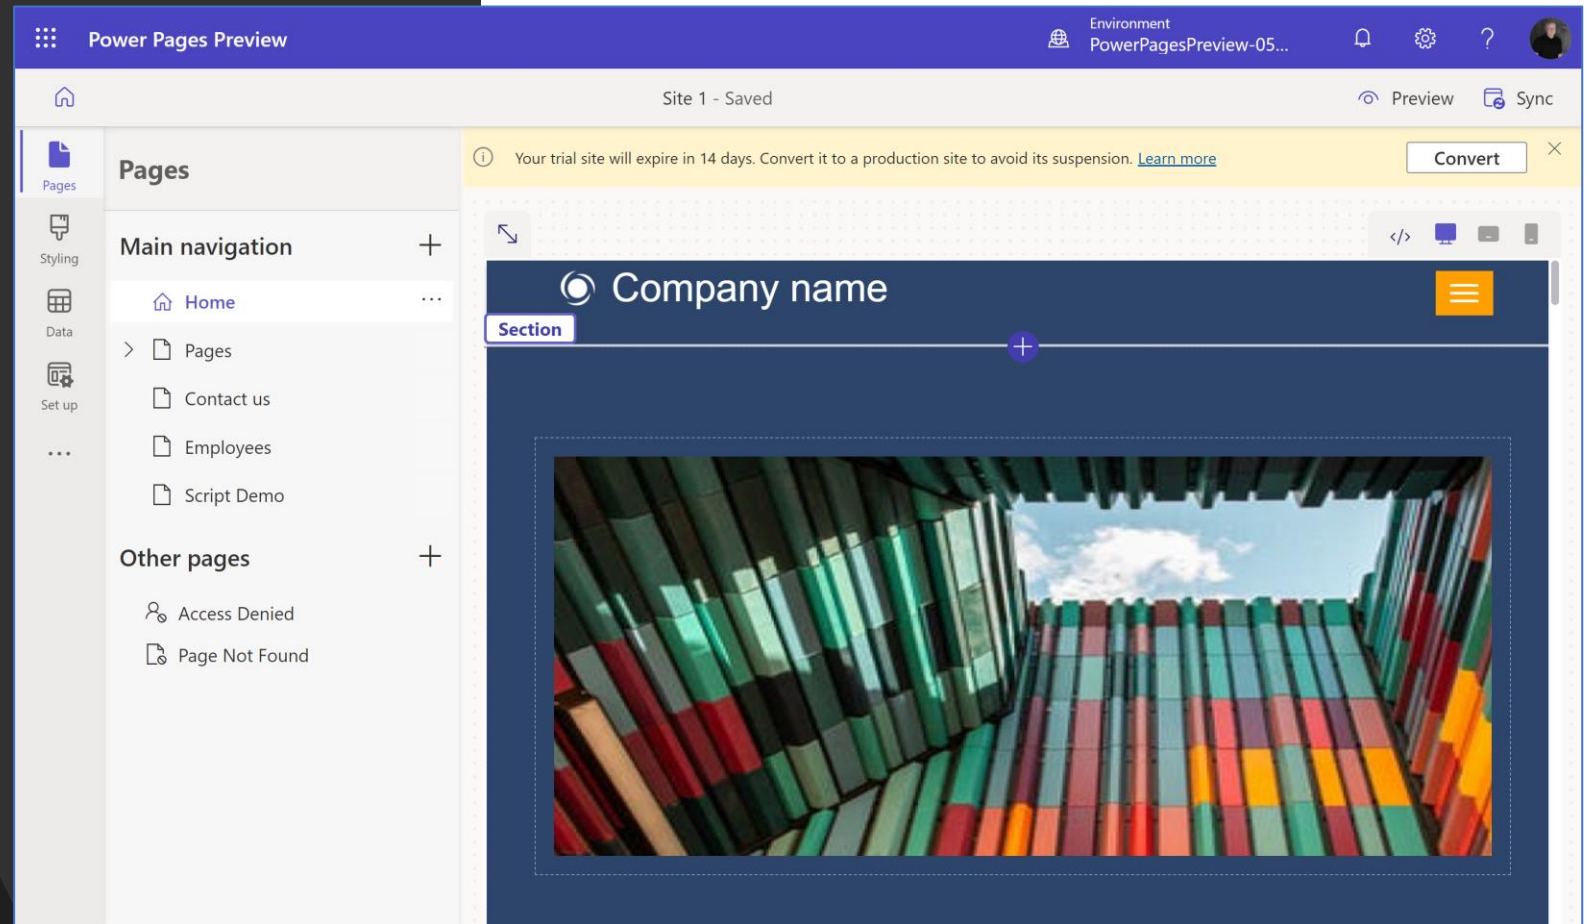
Power Pages Preview

Environment
PowerPagesPreview-05...

Site 1 - Saved

Preview

Sync

Pages

Styling

Data

Set up

...

Pages

Main navigation

Home

Pages

Contact us

Employees

Script Demo

Other pages

Access Denied

Page Not Found

Your trial site will expire in 14 days. Convert it to a production site to avoid its suspension. Learn more

Convert

Company name

Section